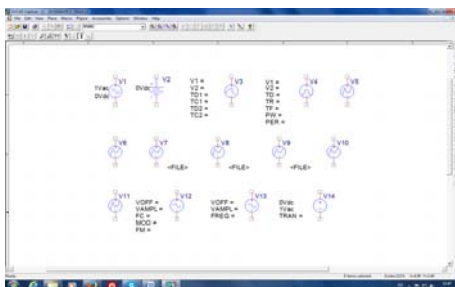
V1
1Vac
0Vdc

V2
0Vdc

V1 =
V2 =
TD1 =
TC1 =
TD2 =
TC2 =

V3

V1 =
V2 =
TD =
TR =
TF =
PW =
PER =

V4

V5

V6

V7
<FILE>

V8
<FILE>

V9
<FILE>

V10

V11
VOFF =
VAMPL =
FC =
MOD =
FM =

V12

VOFF =
VAMPL =
FREQ =

V13

0Vdc
1Vac
TRAN =

V14